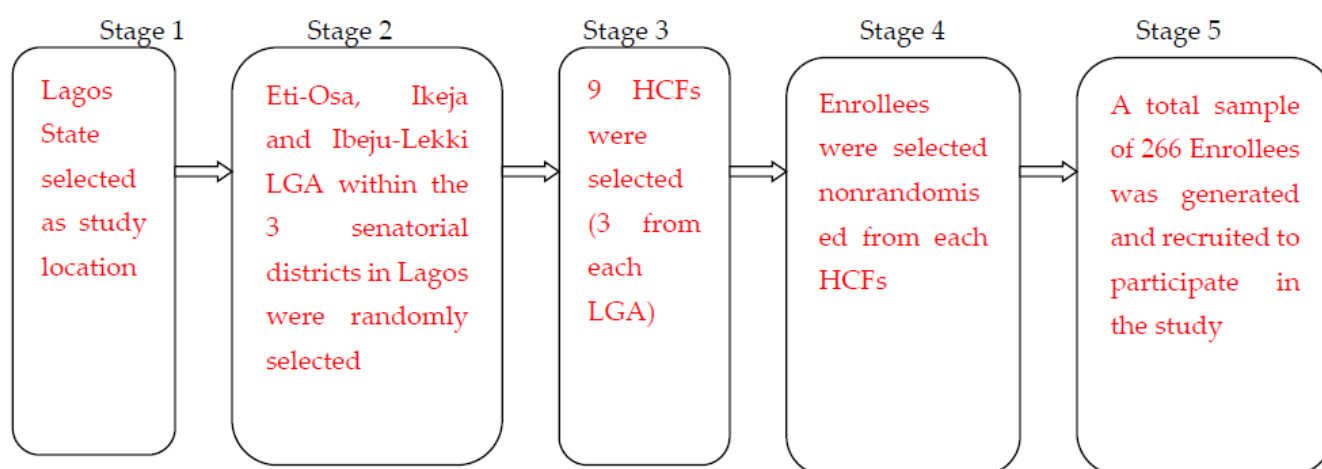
Stage 1

Lagos State selected as study location

Stage 2

Eti-Osa, Ikeja and Ibeju-Lekki LGA within the 3 senatorial districts in Lagos were randomly selected

Stage 3

9 HCFs were selected (3 from each LGA)

Stage 4

Enrollees were selected nonrandomised from each HCFs

Stage 5

A total sample of 266 Enrollees was generated and recruited to participate in the study